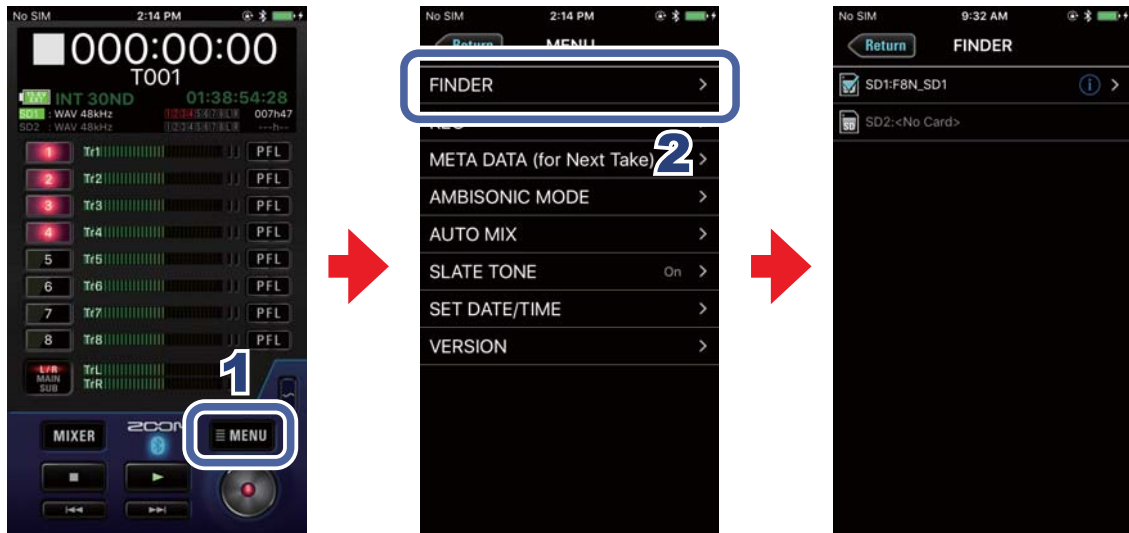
No SIM 2:14 PM

000:00:00
T001

INT 30ND 01:38:54:28
SD1 : WAV 48kHz 007h47
SD2 : WAV 48kHz

1 Tr1 PFL
2 Tr2 PFL
3 Tr3 PFL
4 Tr4 PFL
5 Tr5 PFL
6 Tr6 PFL
7 Tr7 PFL
8 Tr8 PFL
L/R MAIN SUB TrL TrR

1

MIXER ZOOM MENU

No SIM 2:14 PM
Return MENU
FINDER
2
META DATA (for Next Take)
AMBISONIC MODE
AUTO MIX
SLATE TONE On
SET DATE/TIME
VERSION

No SIM 9:32 AM
Return FINDER
SD1:F8N_SD1
SD2:<No Card>